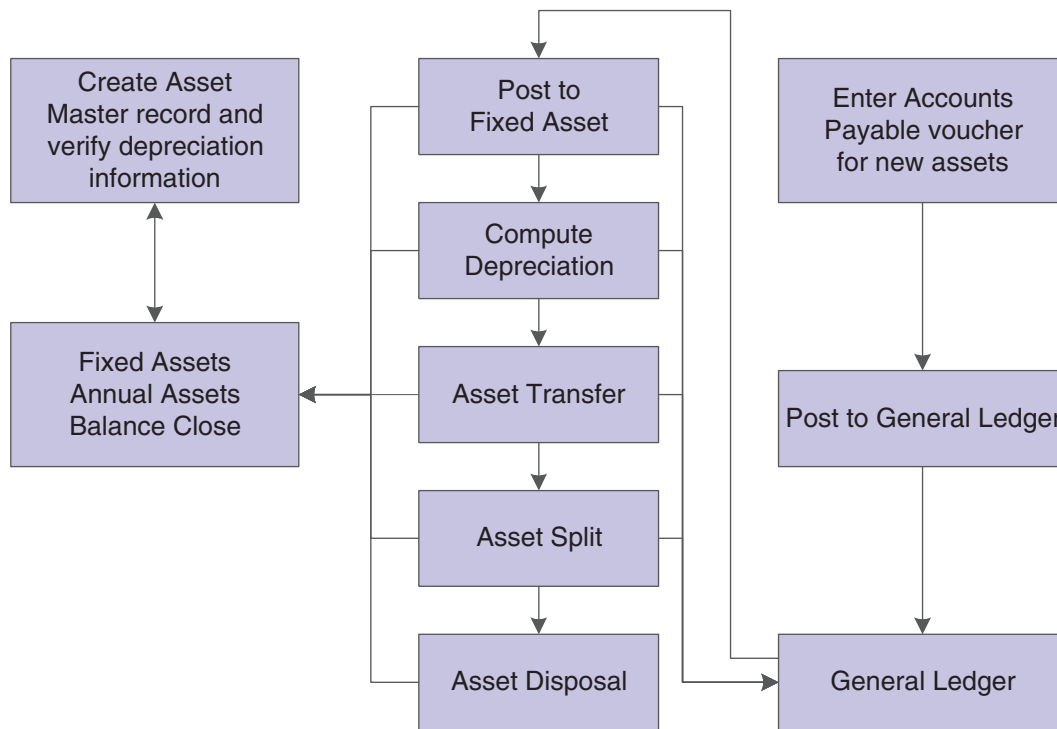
Create Asset Master record and verify depreciation information

Post to Fixed Asset

Enter Accounts Payable voucher for new assets

Compute Depreciation

Fixed Assets Annual Assets Balance Close

Asset Transfer

Post to General Ledger

Asset Split

Asset Disposal

General Ledger